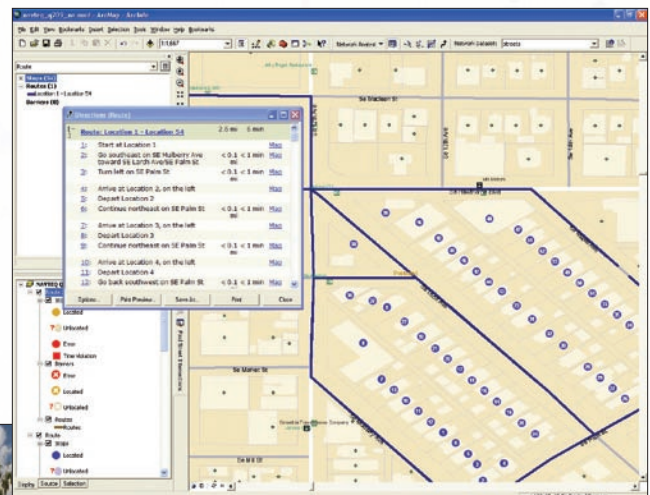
arcdirs_q233_sw.mxd - ArcMap - ArcInfo

File Edit View Bookmarks Insert Selection Tools Window Help Bookmarks

1:1,667

Network Analyst

Network Dataset: Streets

Route

Stops (54)
Routes (1)
Location 1 - Location 54
Barriers (0)

Directions (Route)

Route: Location 1 - Location 54 2.6 mi 6 min

1: Start at Location 1 Map
2: Go southeast on SE Mulberry Ave toward SE Larch Ave/SE Palm St < 0.1 mi < 1 min Map
3: Turn left on SE Palm St < 0.1 mi < 1 min Map
4: Arrive at Location 2, on the left Map
5: Depart Location 2 Map
6: Continue northeast on SE Palm St < 0.1 mi < 1 min Map
7: Arrive at Location 3, on the left Map
8: Depart Location 3 Map
9: Continue northeast on SE Palm St < 0.1 mi < 1 min Map
10: Arrive at Location 4, on the left Map
11: Depart Location 4 Map
12: Go back southwest on SE Palm St < 0.1 mi < 1 min Map

Options... Print Preview... Save As... Print Close

Located
Unlocated
Error
Time Violation
Barriers
Error
Located
Unlocated
Routes
Route
Stops
Located
Unlocated

Display Source Selection

Se Madison St

Se Maher St

Find Street Directions